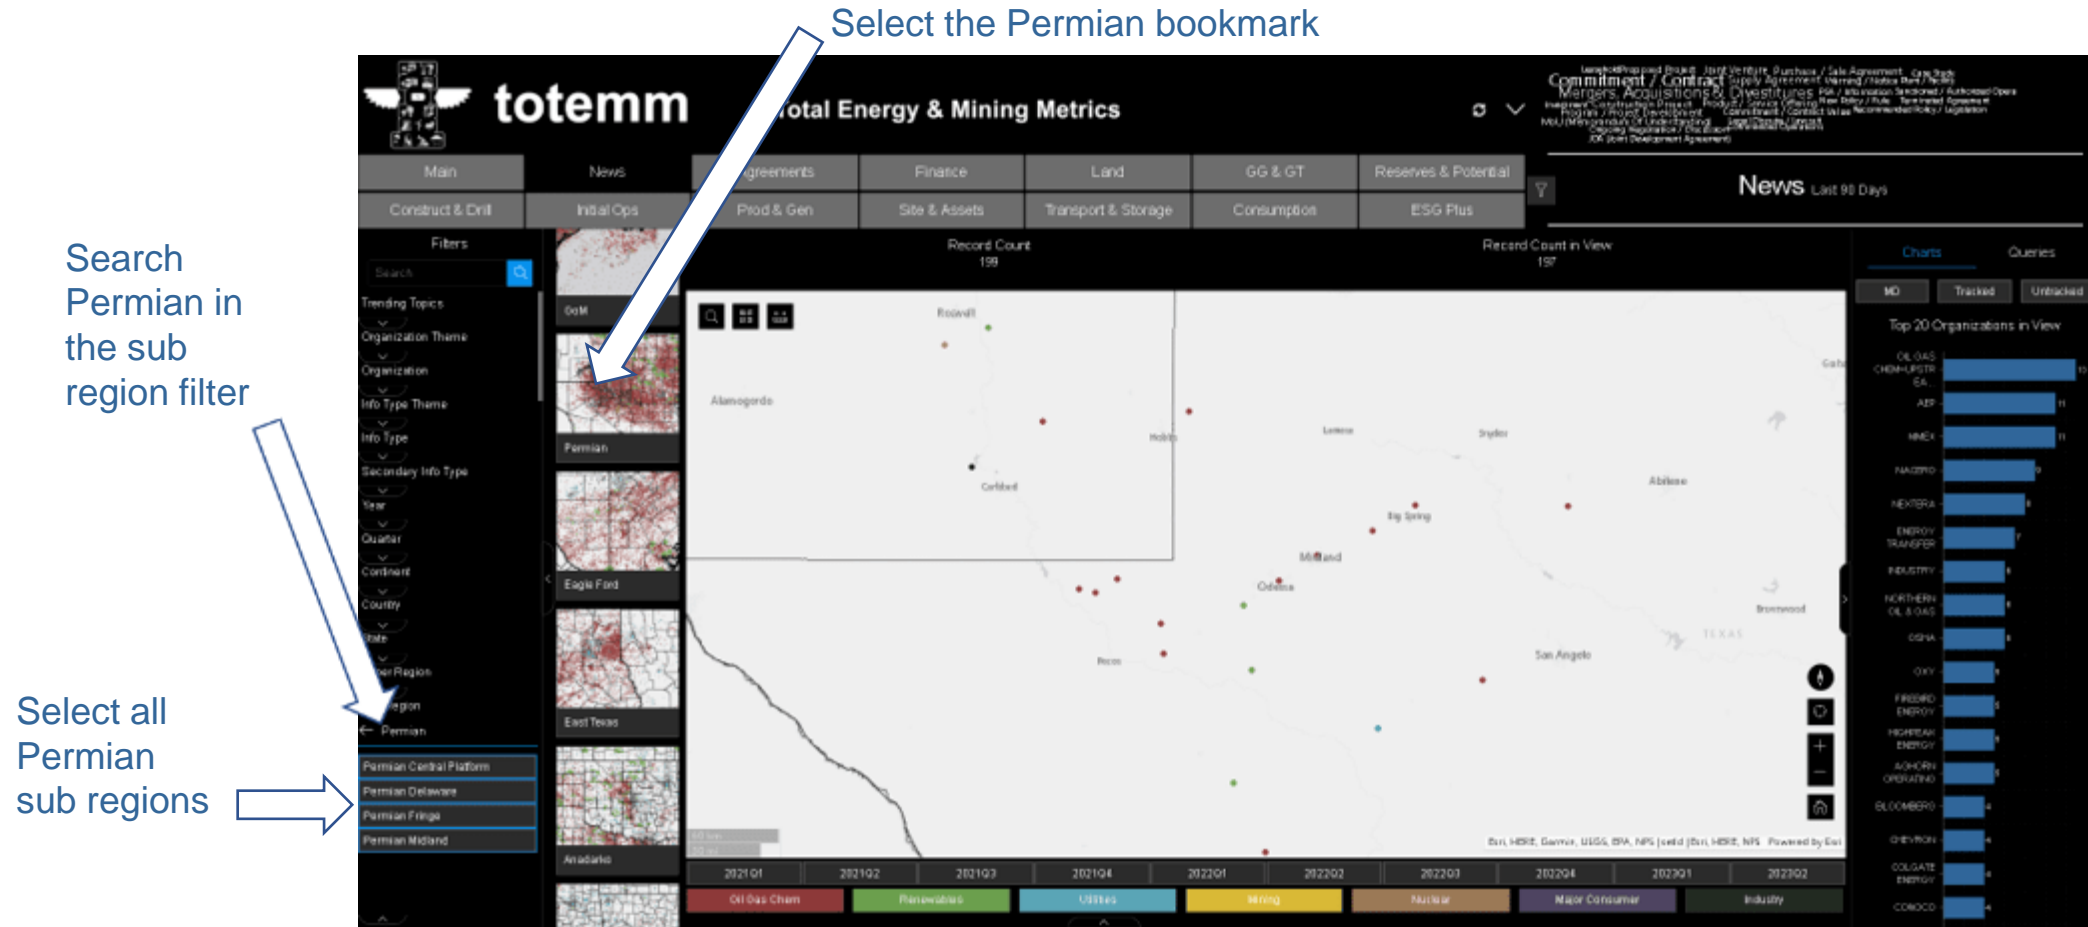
Select the Permian bookmark

Search Permian in the sub region filter

Select all Permian sub regions

totemm

Total Energy & Mining Metrics

Commitment / Contract
Mergers, Acquisitions & Divestitures

News Last 90 Days

| Main | News | Agreements | Finance | Land | GG & GT | Reserves & Potential |
|---|---|---|---|---|---|---|
| Construct & Drill | Initial Ops | Prod & Gen | Site & Assets | Transport & Storage | Consumption | ESG Plus |

Filters
Search
Trending Topics
Organization Theme
Organization
Info Type Theme
Info Type
Secondary Info Type
Year
Quarter
Continent
Country
State
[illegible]er Region
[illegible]egion
Permian
Permian Central Platform
Permian Delaware
Permian Fringe
Permian Midland

GoM
Permian
Eagle Ford
East Texas
Anadarko

Record Count
199

Record Count in View
197

Roswell
Alamogordo
Hobbs
Lamesa
Snyder
Carlsbad
Abilene
Big Spring
Midland
Odessa
Brownwood
TEXAS
Pecos
San Angelo

Esri, HERE, Garmin, USGS, EPA, NPS | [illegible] | Esri, HERE, NPS Powered by Esri

| 2021Q1 | 2021Q2 | 2021Q3 | 2021Q4 | 2022Q1 | 2022Q2 | 2022Q3 | 2022Q4 | 2023Q1 | 2023Q2 |
|---|---|---|---|---|---|---|---|---|---|

Oil Gas Chem
Renewables
Utilities
Mining
Nuclear
Major Consumer
Industry

Charts
Queries
MD
Tracked
Untracked
Top 20 Organizations in View
OIL GAS CHEM-UPSTR EA
AEP
NMEX
NACERO
NEXTERA
ENERGY TRANSFER
INDUSTRY
NORTHERN OIL & GAS
OSHA
OXY
FRESHD ENERGY
HIGHPEAK ENERGY
AGHORN OPERATING
BLOOMBERG
CHEVRON
COLGATE ENERGY
CONOCO